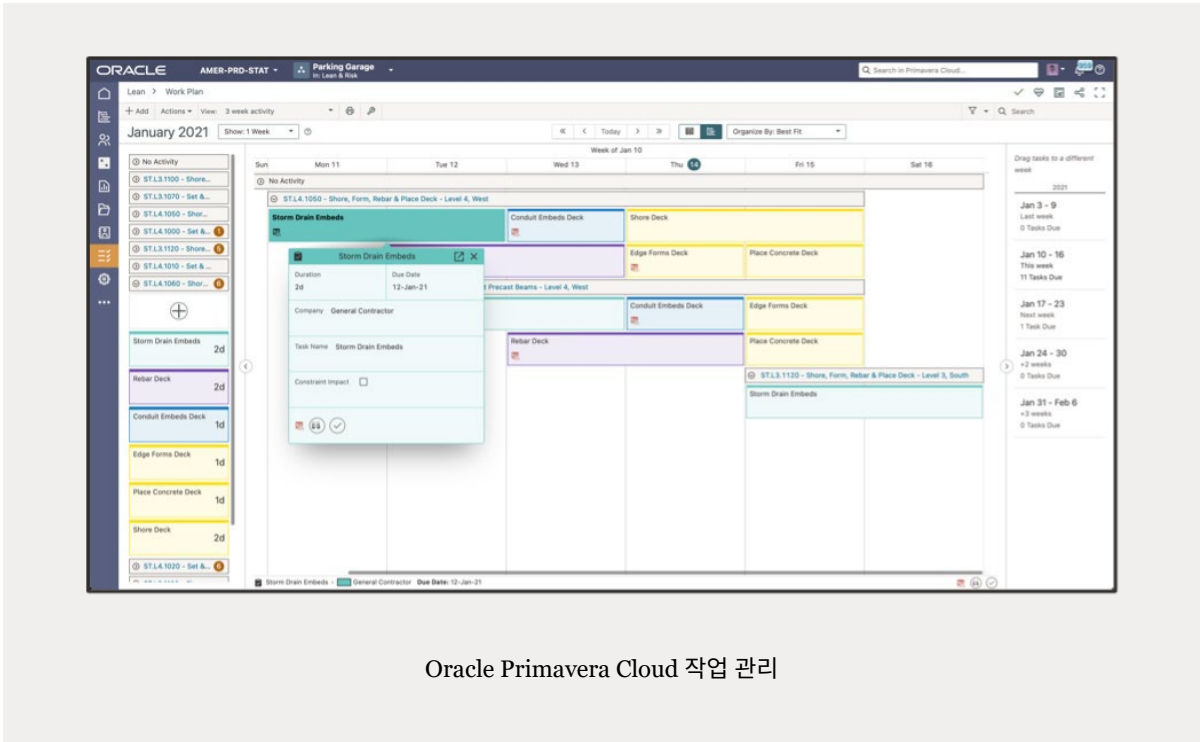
ORACLE AMER-PRD-STAT Parking Garage In: Lean & Risk

Search in Primavera Cloud...

Lean > Work Plan

+ Add Actions View: 3 week activity

Search

January 2021 Show: 1 Week

« < Today > »

Organize By: Best Fit

Week of Jan 10

Sun Mon 11 Tue 12 Wed 13 Thu 14 Fri 15 Sat 16

No Activity

ST.L3.1100 - Shore...

ST.L3.1070 - Set &...

ST.L4.1050 - Shor...

ST.L4.1000 - Set &... 1

ST.L3.1120 - Shore... 5

ST.L4.1010 - Set &...

ST.L4.1060 - Shor... 6

Storm Drain Embeds 2d

Rebar Deck 2d

Conduit Embeds Deck 1d

Edge Forms Deck 1d

Place Concrete Deck 1d

Shore Deck 2d

ST.L4.1020 - Set &... 6

No Activity

ST.L4.1050 - Shore, Form, Rebar & Place Deck - Level 4, West

Storm Drain Embeds

Conduit Embeds Deck

Shore Deck

Edge Forms Deck

Place Concrete Deck

t Precast Beams - Level 4, West

Conduit Embeds Deck

Edge Forms Deck

Rebar Deck

Place Concrete Deck

ST.L3.1120 - Shore, Form, Rebar & Place Deck - Level 3, South

Storm Drain Embeds

Storm Drain Embeds

Duration 2d

Due Date 12-Jan-21

Company General Contractor

Task Name Storm Drain Embeds

Constraint Impact

Drag tasks to a different week

2021

Jan 3 - 9 Last week 0 Tasks Due

Jan 10 - 16 This week 11 Tasks Due

Jan 17 - 23 Next week 1 Task Due

Jan 24 - 30 +2 weeks 0 Tasks Due

Jan 31 - Feb 6 +3 weeks 0 Tasks Due

Storm Drain Embeds - General Contractor Due Date: 12-Jan-21

Oracle Primavera Cloud 작업 관리